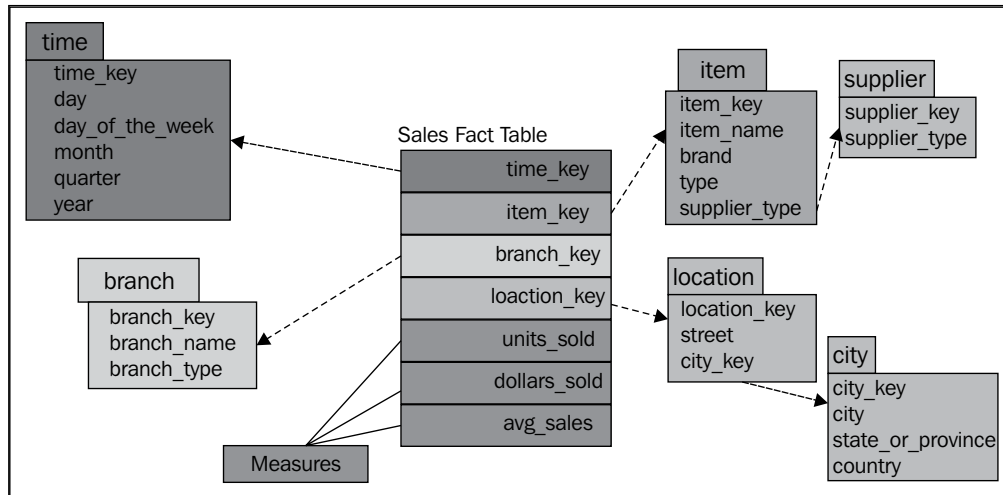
time
time_key
day
day_of_the_week
month
quarter
year

Sales Fact Table
time_key
item_key
branch_key
loaction_key
units_sold
dollars_sold
avg_sales

item
item_key
item_name
brand
type
supplier_type

supplier
supplier_key
supplier_type

branch
branch_key
branch_name
branch_type

location
location_key
street
city_key

city
city_key
city
state_or_province
country

Measures